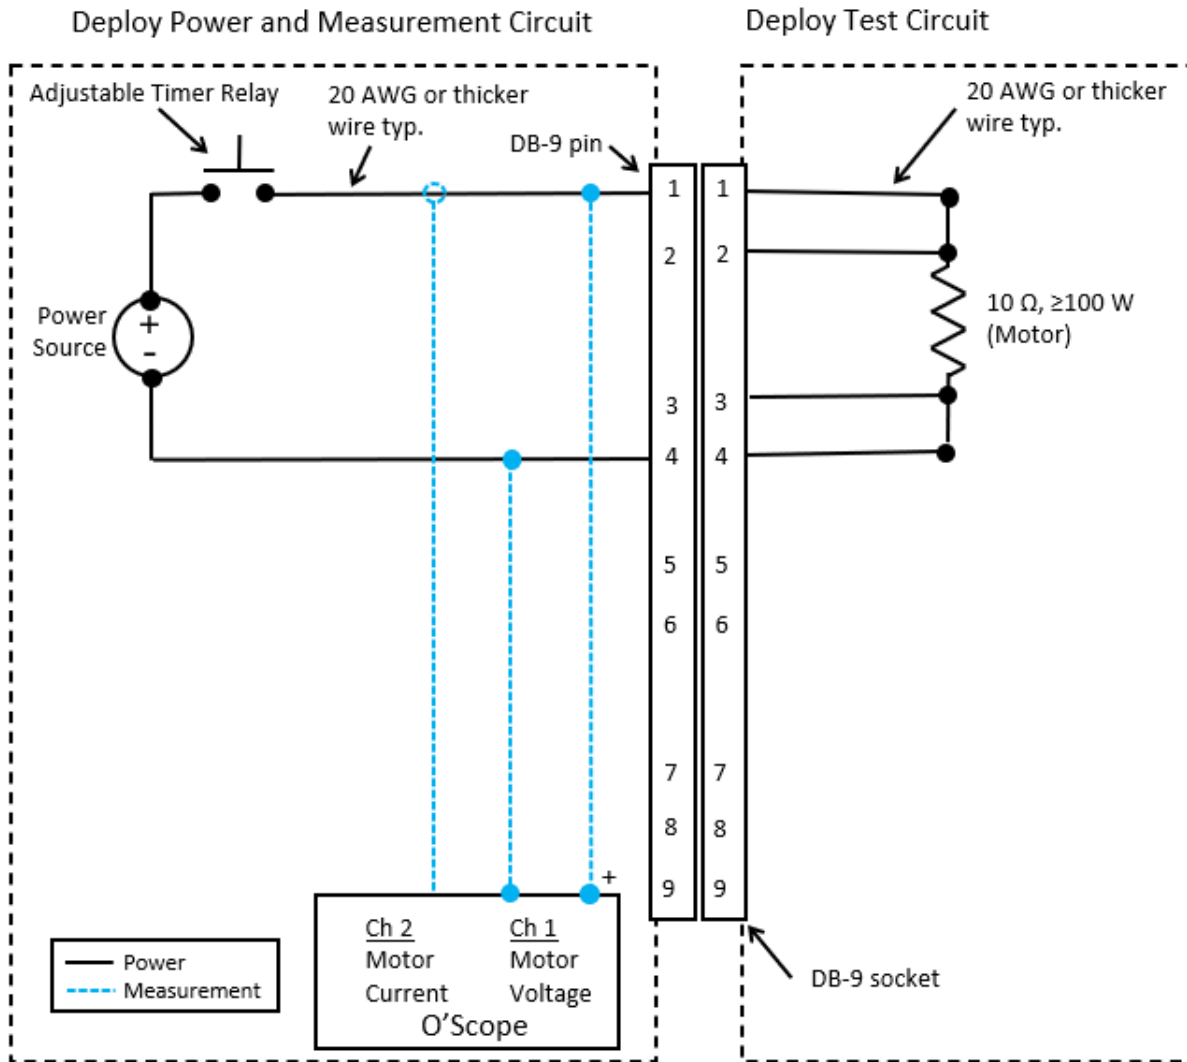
Deploy Power and Measurement Circuit

Deploy Test Circuit

Adjustable Timer Relay

20 AWG or thicker wire typ.

DB-9 pin

20 AWG or thicker wire typ.

Power Source

+

-

1 2 3 4 5 6 7 8 9

1 2 3 4 5 6 7 8 9

10 Ω, ≥100 W (Motor)

+

Ch 2 Motor Current

Ch 1 Motor Voltage

O'Scope

Power

Measurement

DB-9 socket